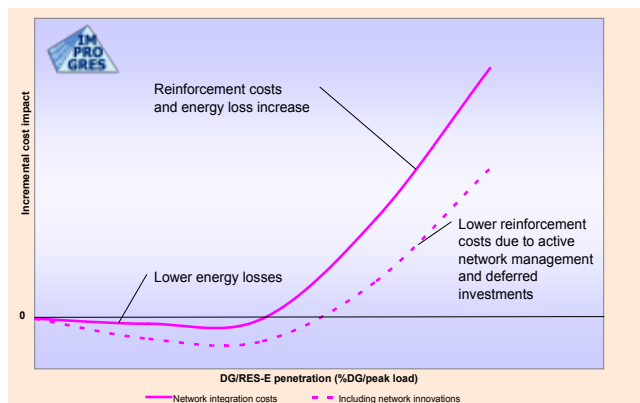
IM
PRO
GRES

Reinforcement costs and energy loss increase

Incremental cost impact

Lower reinforcement costs due to active network management and deferred investments

Lower energy losses

0

DG/RES-E penetration (%DG/peak load)

Network integration costs

Including network innovations